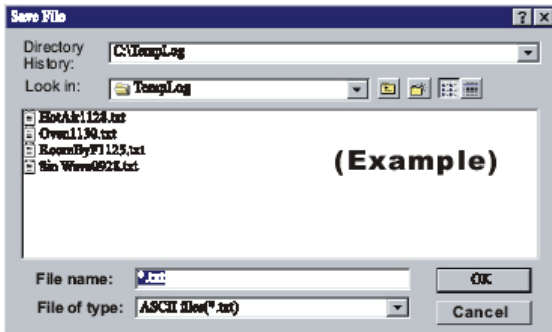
Save File

?

X

Directory History:

C:\TempLog

Look in:

TempLog

HotAir1128.txt

Oven1130.txt

RoomByF1125.txt

Sin Wave0928.txt

(Example)

File name:

*.txt

OK

File of type:

ASCII files(*.txt)

Cancel